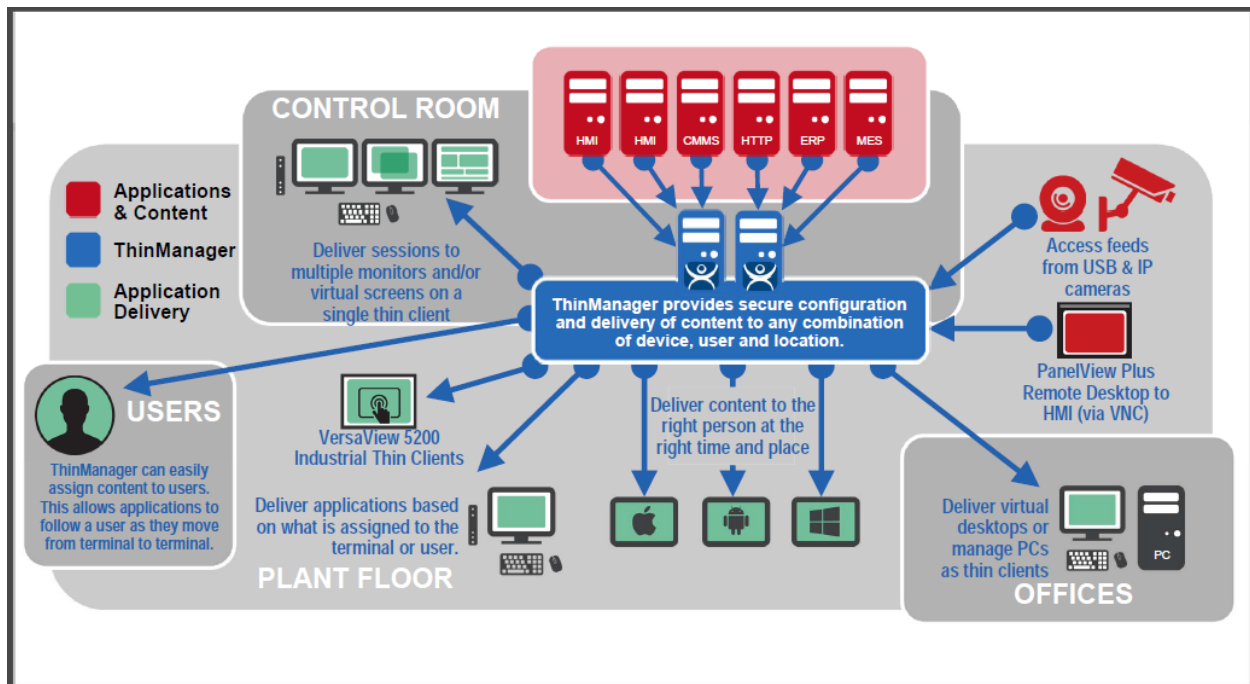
CONTROL ROOM

HMI HMI CMMS HTTP ERP MES

Applications & Content

ThinManager

Application Delivery

Deliver sessions to multiple monitors and/or virtual screens on a single thin client

ThinManager provides secure configuration and delivery of content to any combination of device, user and location.

Access feeds from USB & IP cameras

PanelView Plus Remote Desktop to HMI (via VNC)

USERS

ThinManager can easily assign content to users. This allows applications to follow a user as they move from terminal to terminal.

VersaView 5200 Industrial Thin Clients

Deliver content to the right person at the right time and place

Deliver applications based on what is assigned to the terminal or user.

PLANT FLOOR

Deliver virtual desktops or manage PCs as thin clients

PC

OFFICES